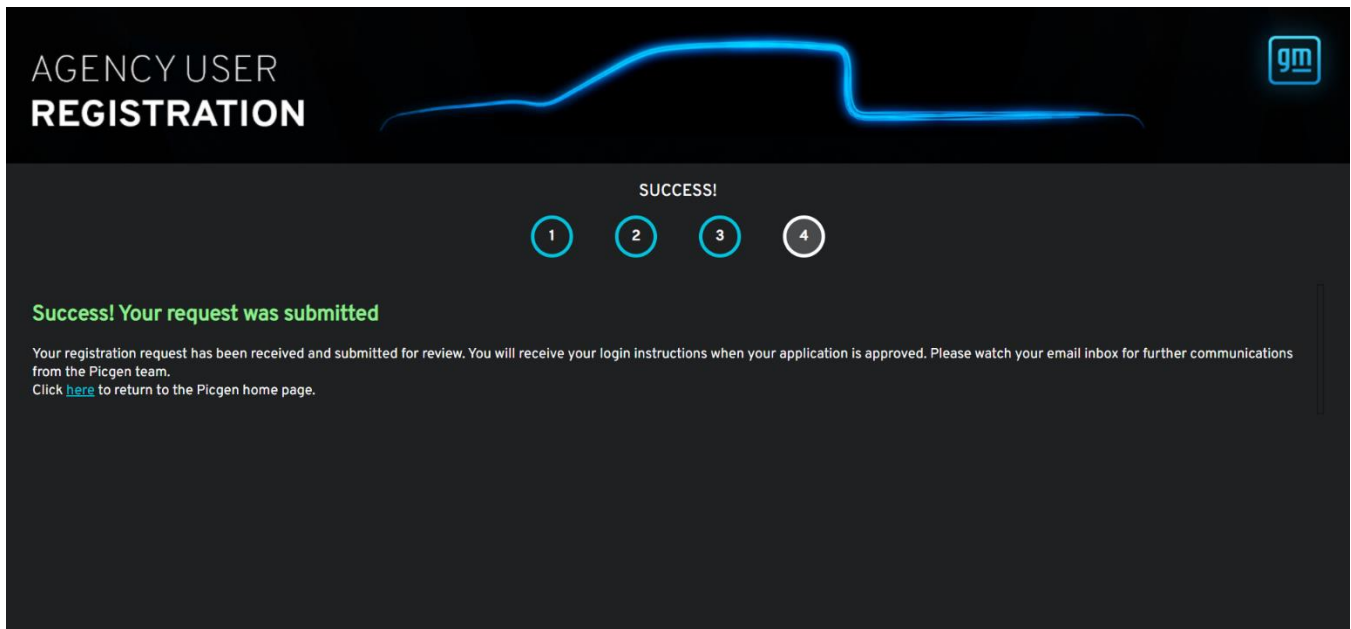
AGENCY USER
REGISTRATION

gm

SUCCESS!

1 2 3 4

Success! Your request was submitted

Your registration request has been received and submitted for review. You will receive your login instructions when your application is approved. Please watch your email inbox for further communications from the Picgen team.
Click here to return to the Picgen home page.